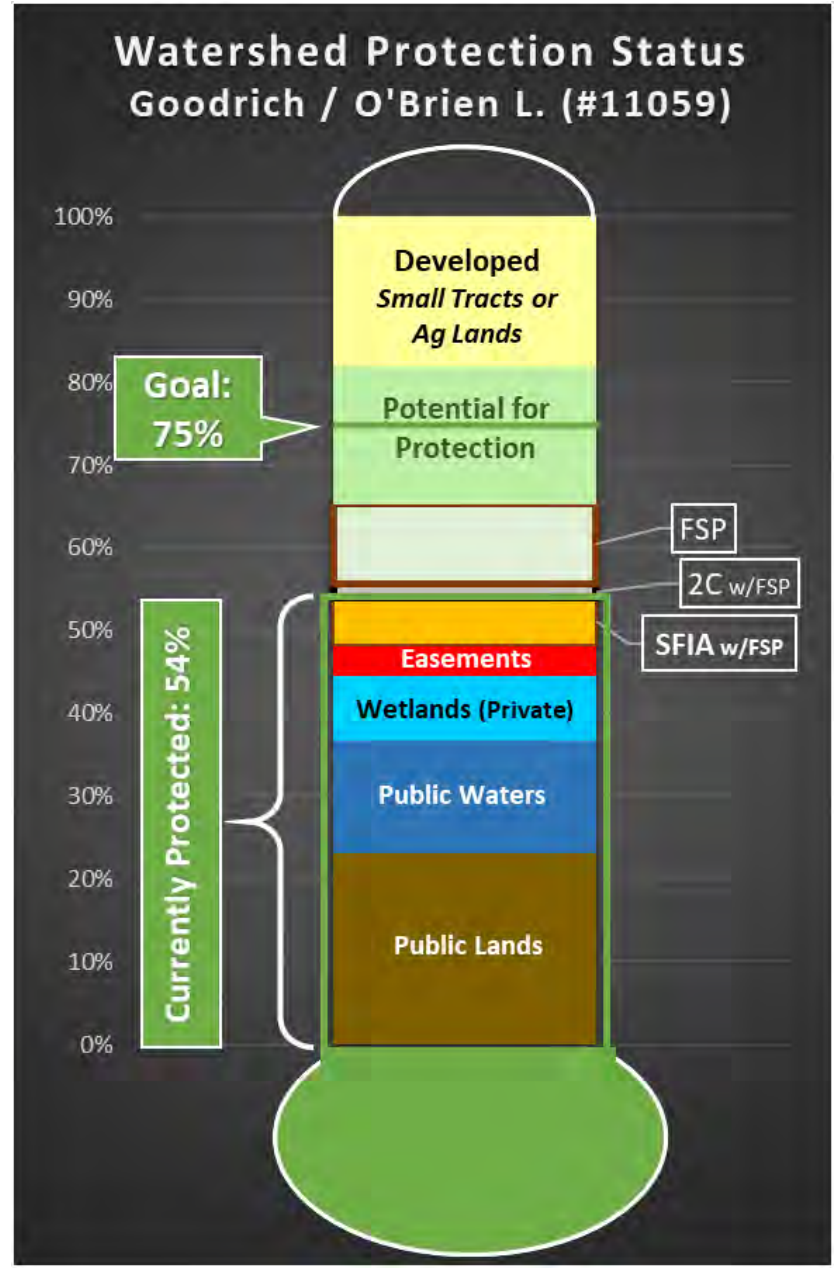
Watershed Protection Status
Goodrich / O'Brien L. (#11059)

100%
90%
80%
70%
60%
50%
40%
30%
20%
10%
0%

Developed
Small Tracts or Ag Lands

Goal: 75%

Potential for Protection

FSP

2C w/FSP

SFIA w/FSP

Currently Protected: 54%

Easements

Wetlands (Private)

Public Waters

Public Lands